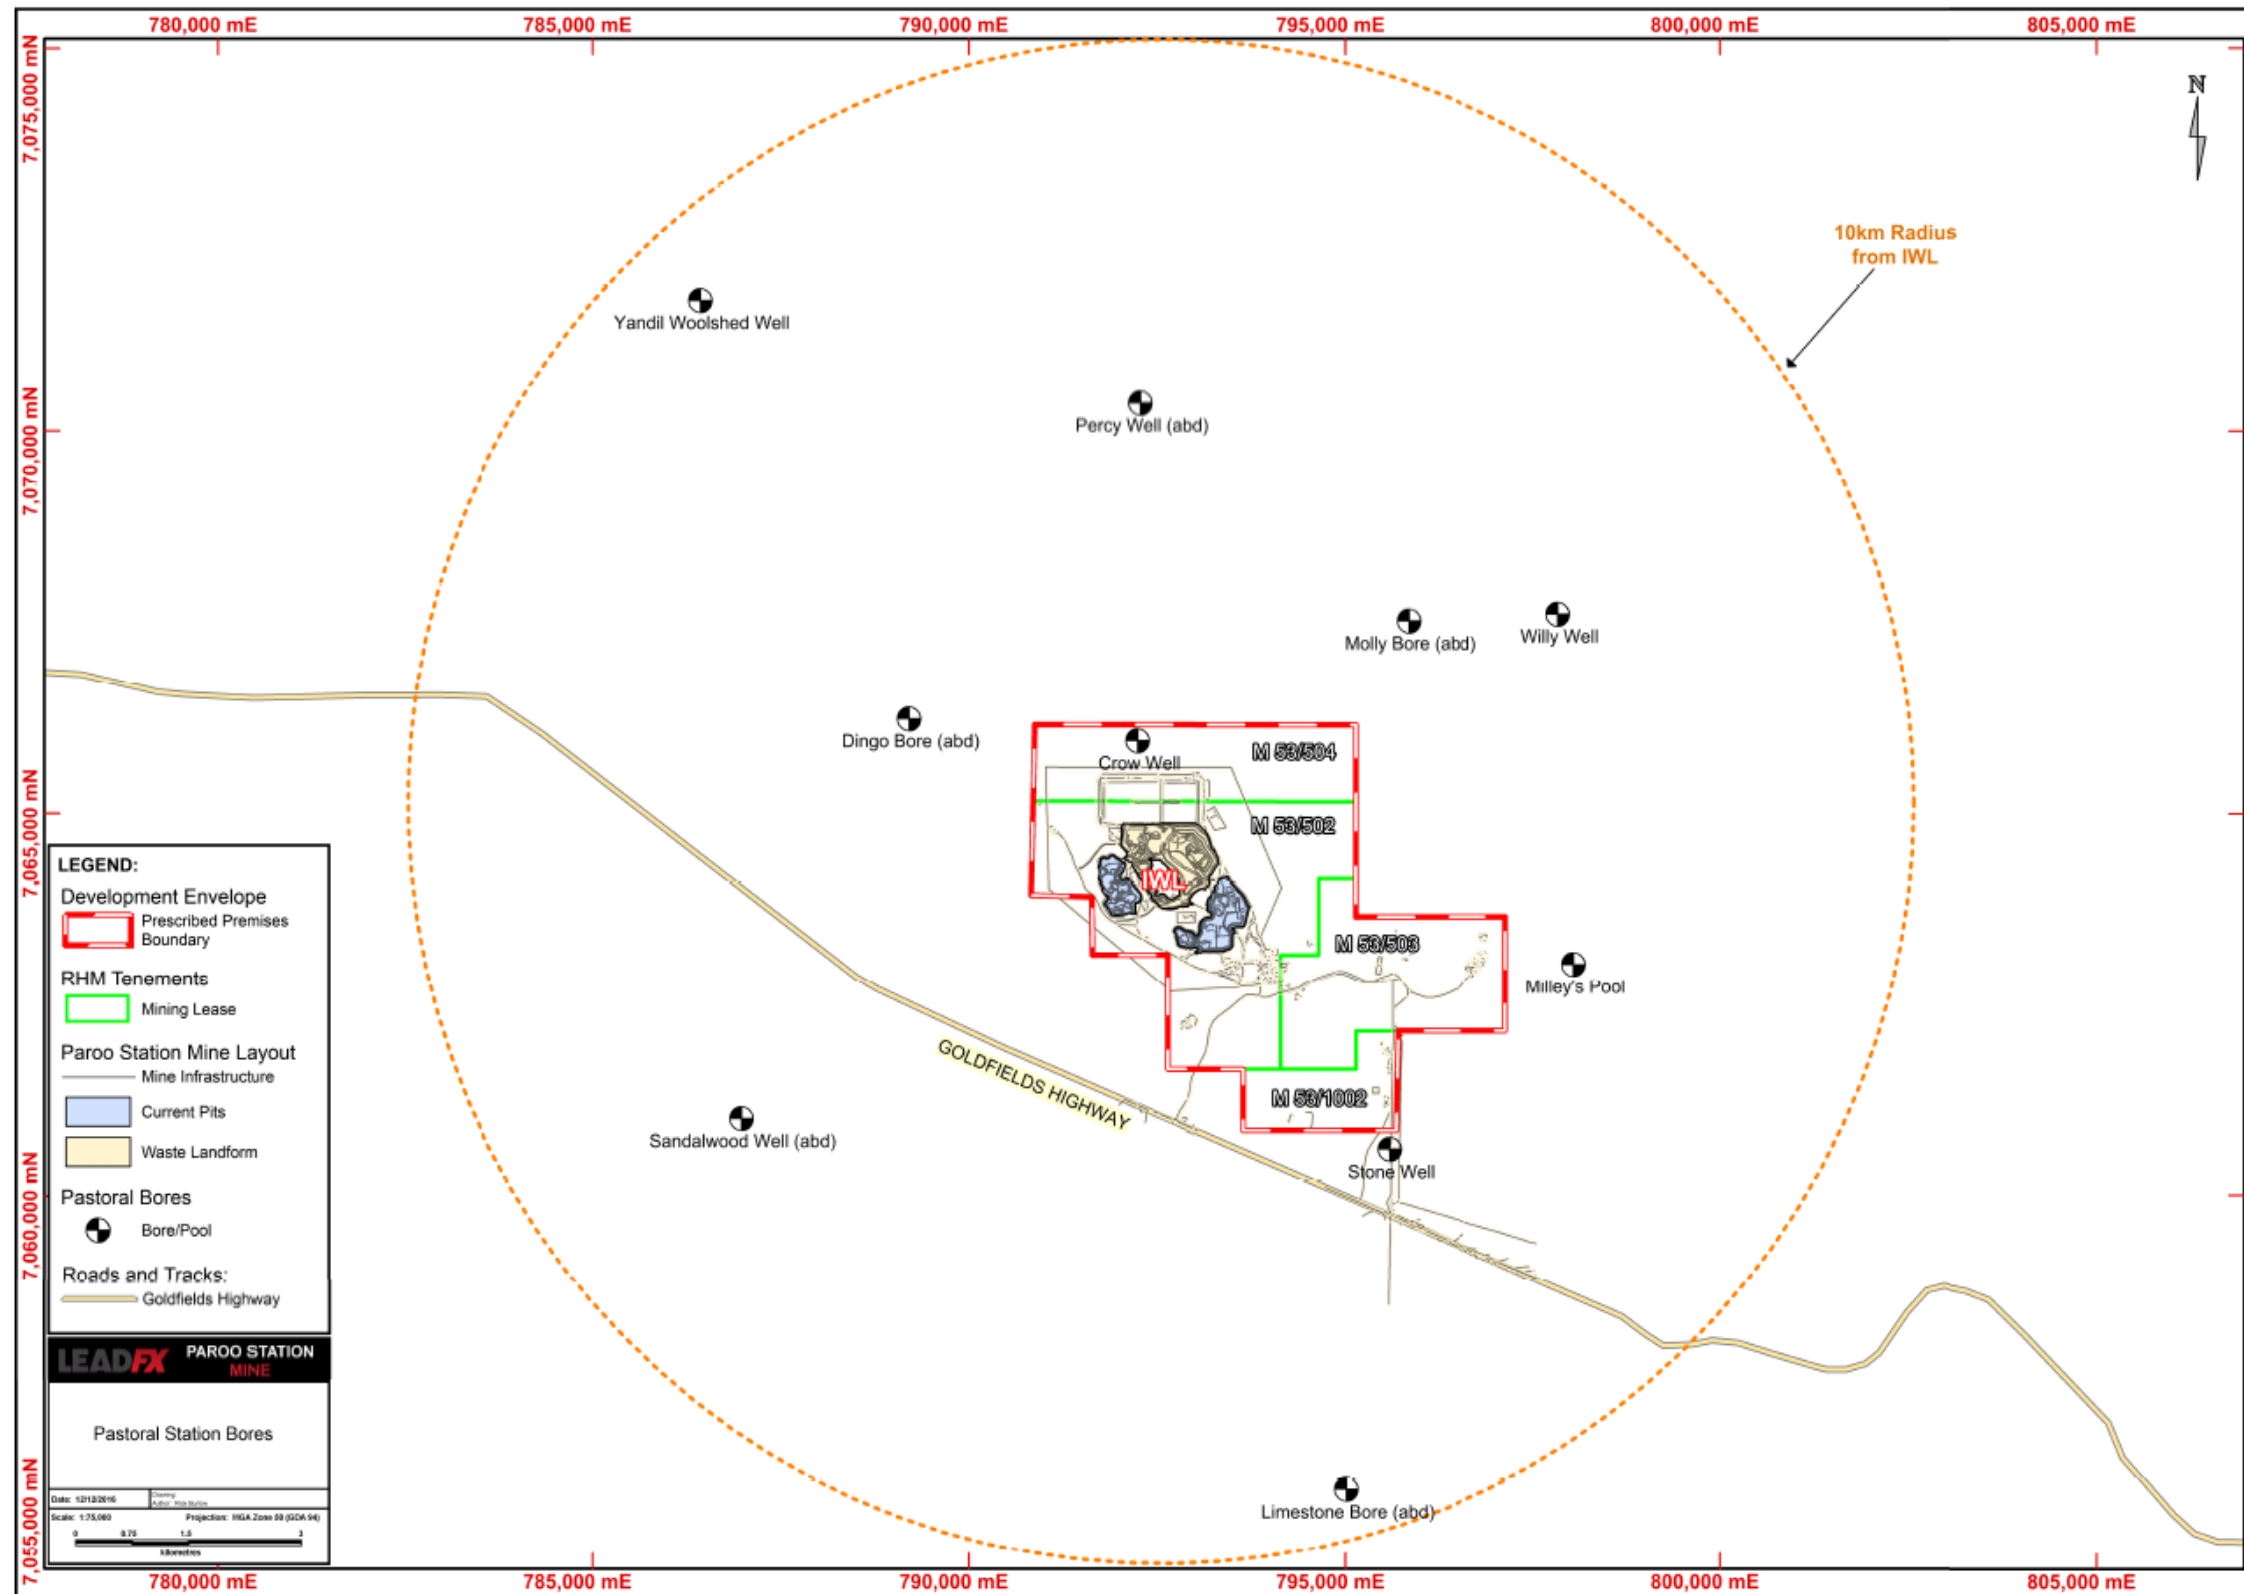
780,000 mE
785,000 mE
790,000 mE
795,000 mE
800,000 mE
805,000 mE

7,075,000 mN
7,070,000 mN
7,065,000 mN
7,060,000 mN
7,055,000 mN

N

10km Radius from IWL

Yandil Woolshed Well

Percy Well (abd)

Molly Bore (abd)

Willy Well

Dingo Bore (abd)

Crow Well

M 53/504

M 53/502

IWL

M 53/503

Milley's Pool

GOLDFIELDS HIGHWAY

M 53/1002

Sandalwood Well (abd)

Stone Well

Limestone Bore (abd)

LEGEND:
Development Envelope
Prescribed Premises Boundary
RHM Tenements
Mining Lease
Paroo Station Mine Layout
Mine Infrastructure
Current Pits
Waste Landform
Pastoral Bores
Bore/Pool
Roads and Tracks:
Goldfields Highway

LEADFX PAROO STATION MINE

Pastoral Station Bores

Date: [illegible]
Drawing: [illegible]
Author: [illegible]
Scale: 1:75,000
Projection: MGA Zone 50 (GDA 94)
0 0.75 1.5 3
Kilometres

780,000 mE
785,000 mE
790,000 mE
795,000 mE
800,000 mE
805,000 mE